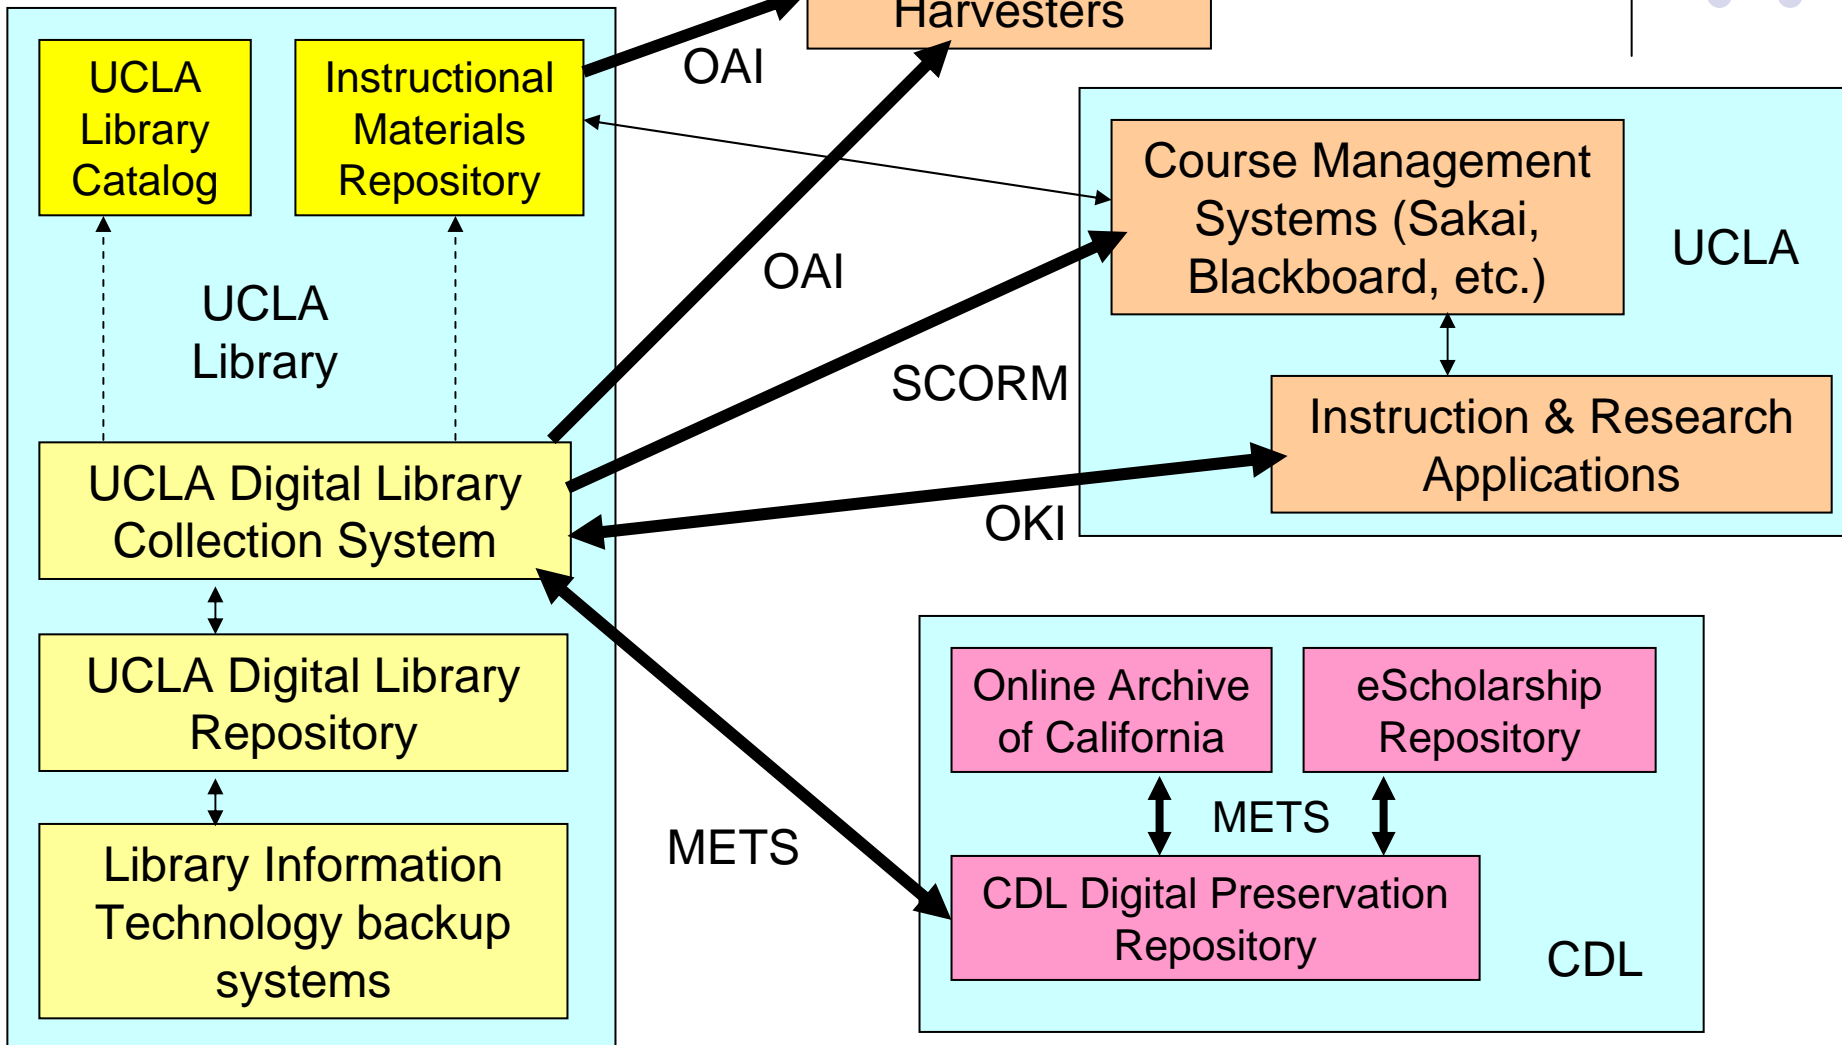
Harvesters

UCLA Library Catalog

Instructional Materials Repository

OAI

OAI

UCLA Library

Course Management Systems (Sakai, Blackboard, etc.)

UCLA

SCORM

Instruction & Research Applications

UCLA Digital Library Collection System

OKI

UCLA Digital Library Repository

Library Information Technology backup systems

METS

Online Archive of California

eScholarship Repository

METS

CDL Digital Preservation Repository

CDL